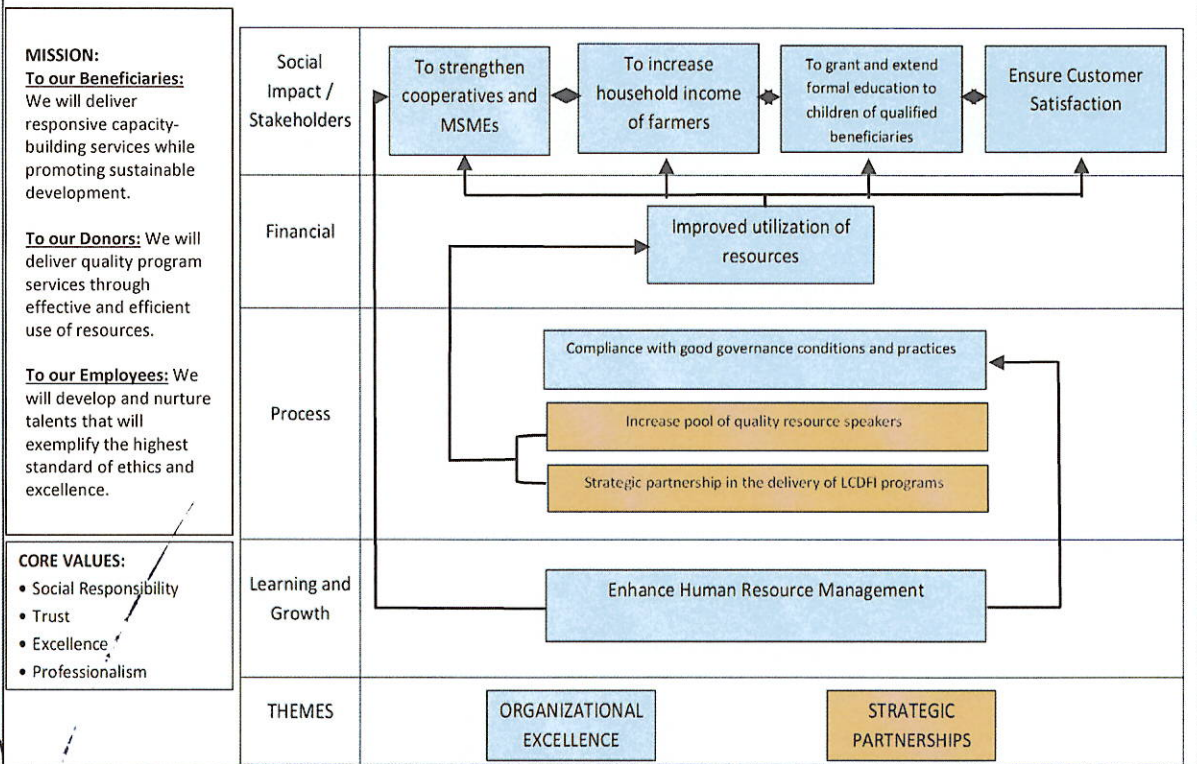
MISSION:
To our Beneficiaries: We will deliver responsive capacity-building services while promoting sustainable development.

To our Donors: We will deliver quality program services through effective and efficient use of resources.

To our Employees: We will develop and nurture talents that will exemplify the highest standard of ethics and excellence.

CORE VALUES:
• Social Responsibility
• Trust
• Excellence
• Professionalism

Social Impact / Stakeholders

To strengthen cooperatives and MSMEs

To increase household income of farmers

To grant and extend formal education to children of qualified beneficiaries

Ensure Customer Satisfaction

Financial

Improved utilization of resources

Process

Compliance with good governance conditions and practices

Increase pool of quality resource speakers

Strategic partnership in the delivery of LCDFI programs

Learning and Growth

Enhance Human Resource Management

THEMES

ORGANIZATIONAL EXCELLENCE

STRATEGIC PARTNERSHIPS